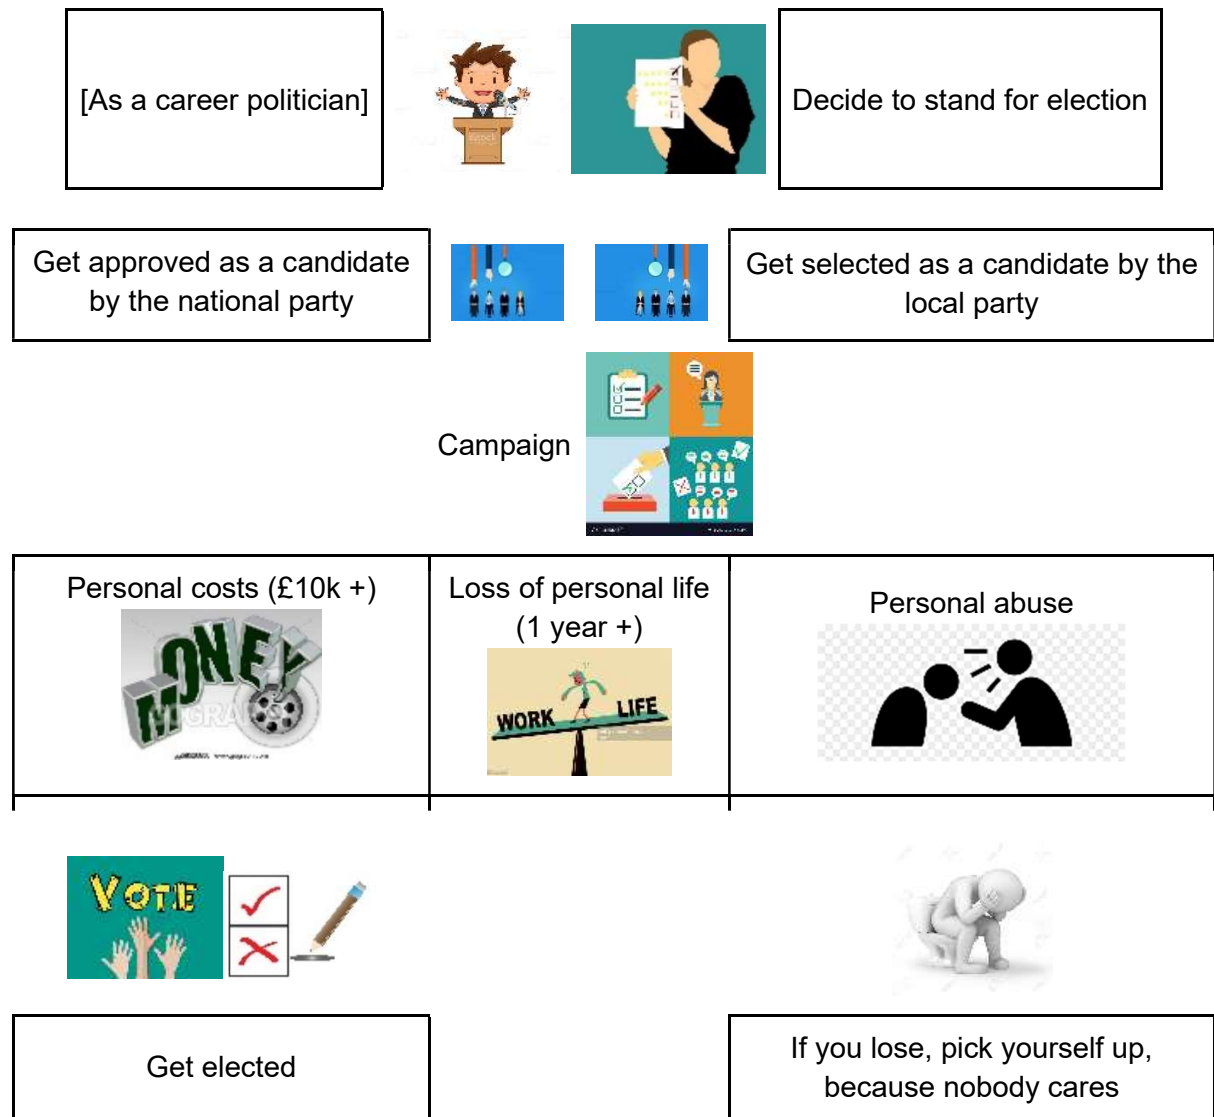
[As a career politician]

Decide to stand for election

Get approved as a candidate by the national party

Get selected as a candidate by the local party

Campaign

| Personal costs (£10k +) | Loss of personal life (1 year +) | Personal abuse |
|---|---|---|
| MONEY | WORK LIFE | |

VOTE

Get elected

If you lose, pick yourself up, because nobody cares